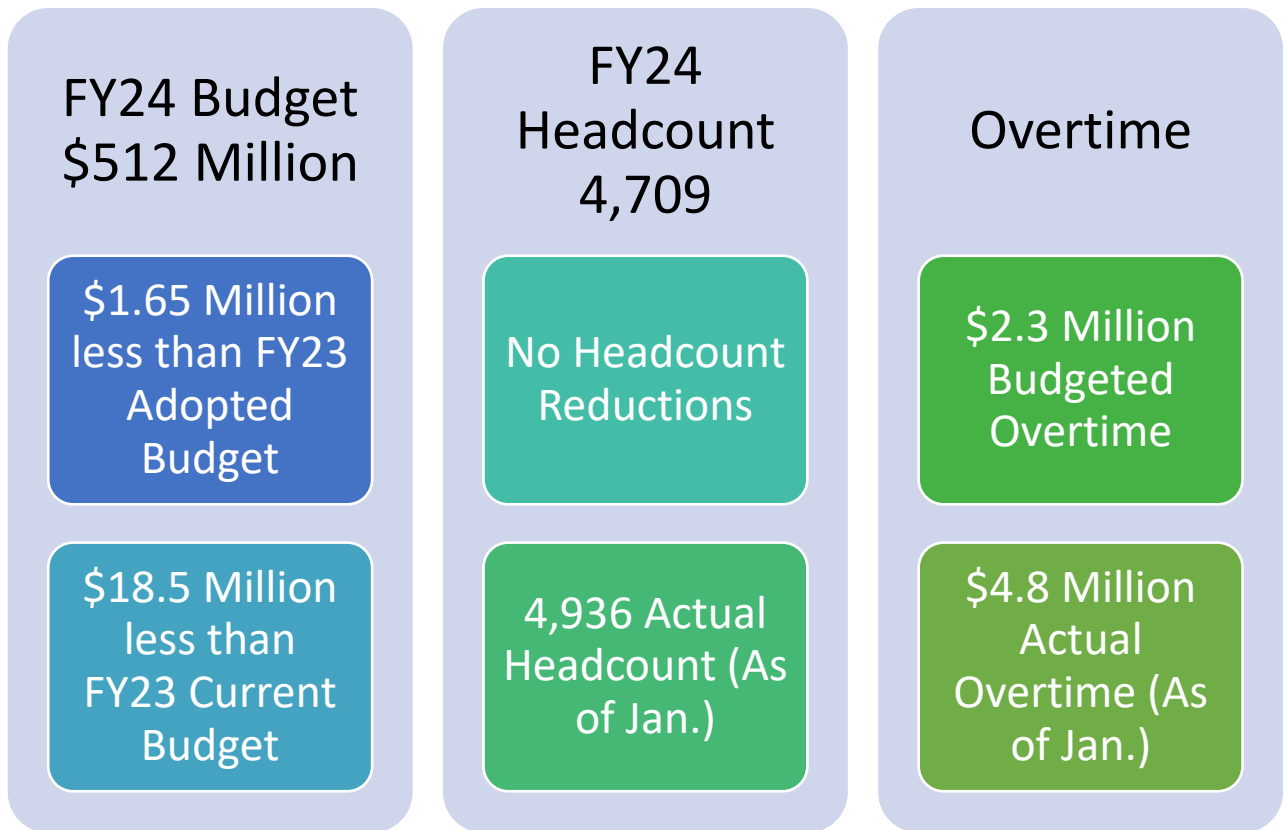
FY24 Budget $512 Million

$1.65 Million less than FY23 Adopted Budget

$18.5 Million less than FY23 Current Budget

FY24 Headcount 4,709

No Headcount Reductions

4,936 Actual Headcount (As of Jan.)

Overtime

$2.3 Million Budgeted Overtime

$4.8 Million Actual Overtime (As of Jan.)